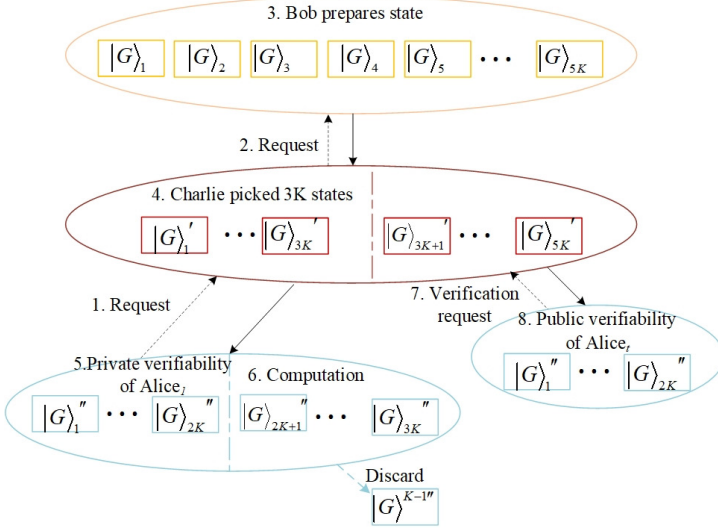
3. Bob prepares state

$|G\rangle_1$ $|G\rangle_2$ $|G\rangle_3$ $|G\rangle_4$ $|G\rangle_5$ ··· $|G\rangle_{5K}$

2. Request

4. Charlie picked 3K states

$|G\rangle_1'$ ··· $|G\rangle_{3K}'$ $|G\rangle_{3K+1}'$ ··· $|G\rangle_{5K}'$

1. Request

7. Verification request

8. Public verifiability of Alice$_t$

$|G\rangle_1''$ ··· $|G\rangle_{2K}''$

5.Private verifiability of Alice$_1$

$|G\rangle_1''$ ··· $|G\rangle_{2K}''$

6. Computation

$|G\rangle_{2K+1}''$ ··· $|G\rangle_{3K}''$

Discard

$|G\rangle^{K-1''}$